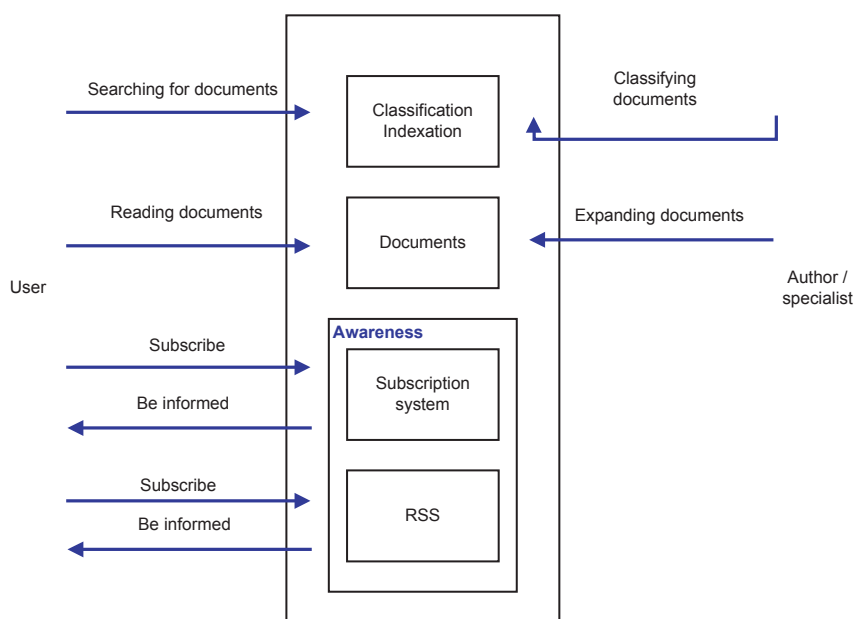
Searching for documents

Classification Indexation

Classifying documents

Reading documents

Documents

Expanding documents

User

Author / specialist

Awareness

Subscribe

Subscription system

Be informed

Subscribe

RSS

Be informed